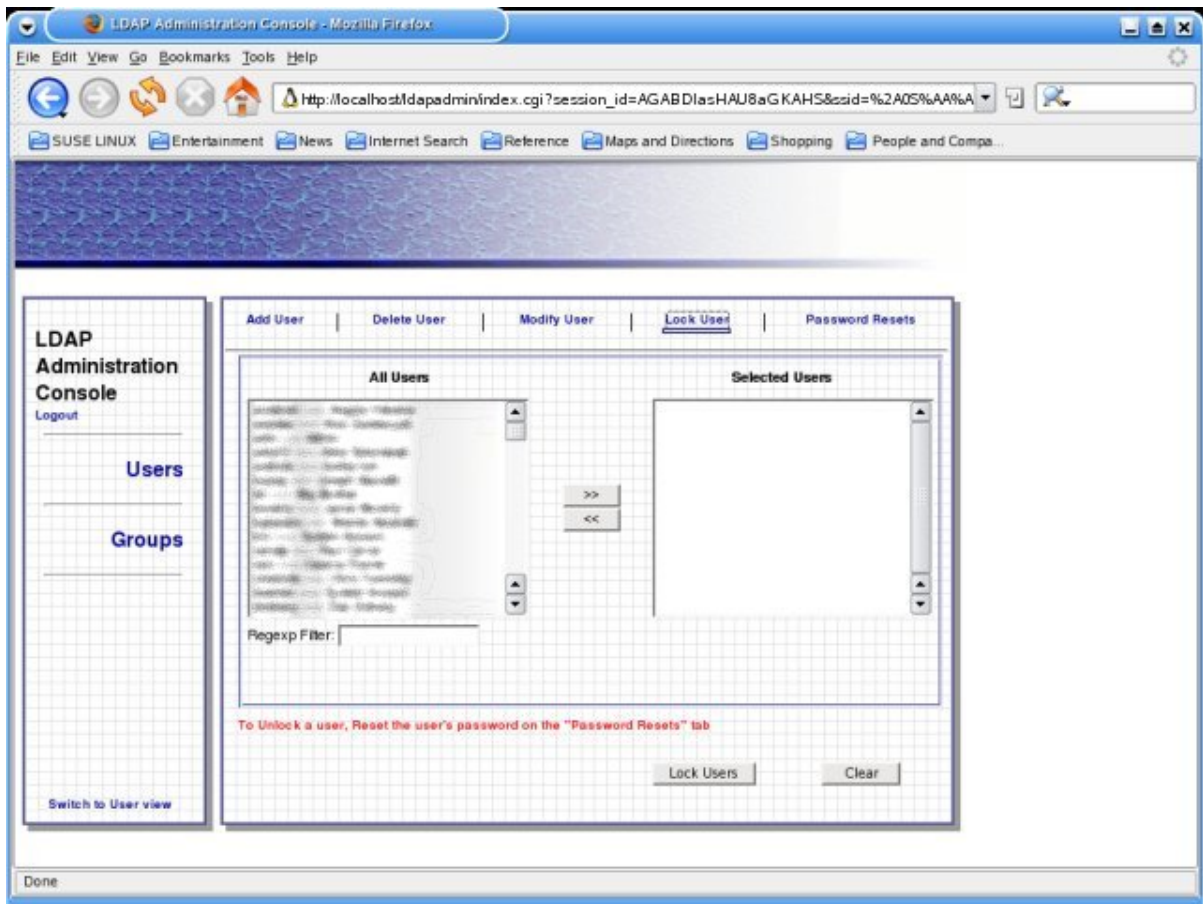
LDAP Administration Console - Mozilla Firefox

File Edit View Go Bookmarks Tools Help

http://localhost/ldapadmin/index.cgi?session_id=AGABDIasHAU8aGKAHS&ssid=%2A0S%AA%A

SUSE LINUX Entertainment News Internet Search Reference Maps and Directions Shopping People and Compa...

LDAP Administration Console
Logout

Users

Groups

Switch to User view

Add User | Delete User | Modify User | Lock User | Password Resets

All Users

Selected Users

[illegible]

>>
<<

Regexp Filter:

To Unlock a user, Reset the user's password on the "Password Resets" tab

Lock Users

Clear

Done